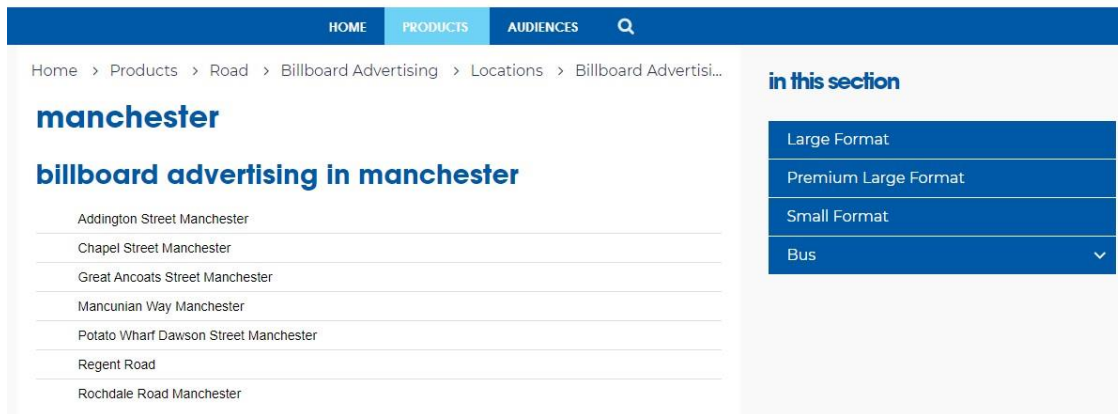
HOME PRODUCTS AUDIENCES

Home › Products › Road › Billboard Advertising › Locations › Billboard Advertisi...

manchester

billboard advertising in manchester

Addington Street Manchester

Chapel Street Manchester

Great Ancoats Street Manchester

Mancunian Way Manchester

Potato Wharf Dawson Street Manchester

Regent Road

Rochdale Road Manchester

in this section

Large Format

Premium Large Format

Small Format

Bus